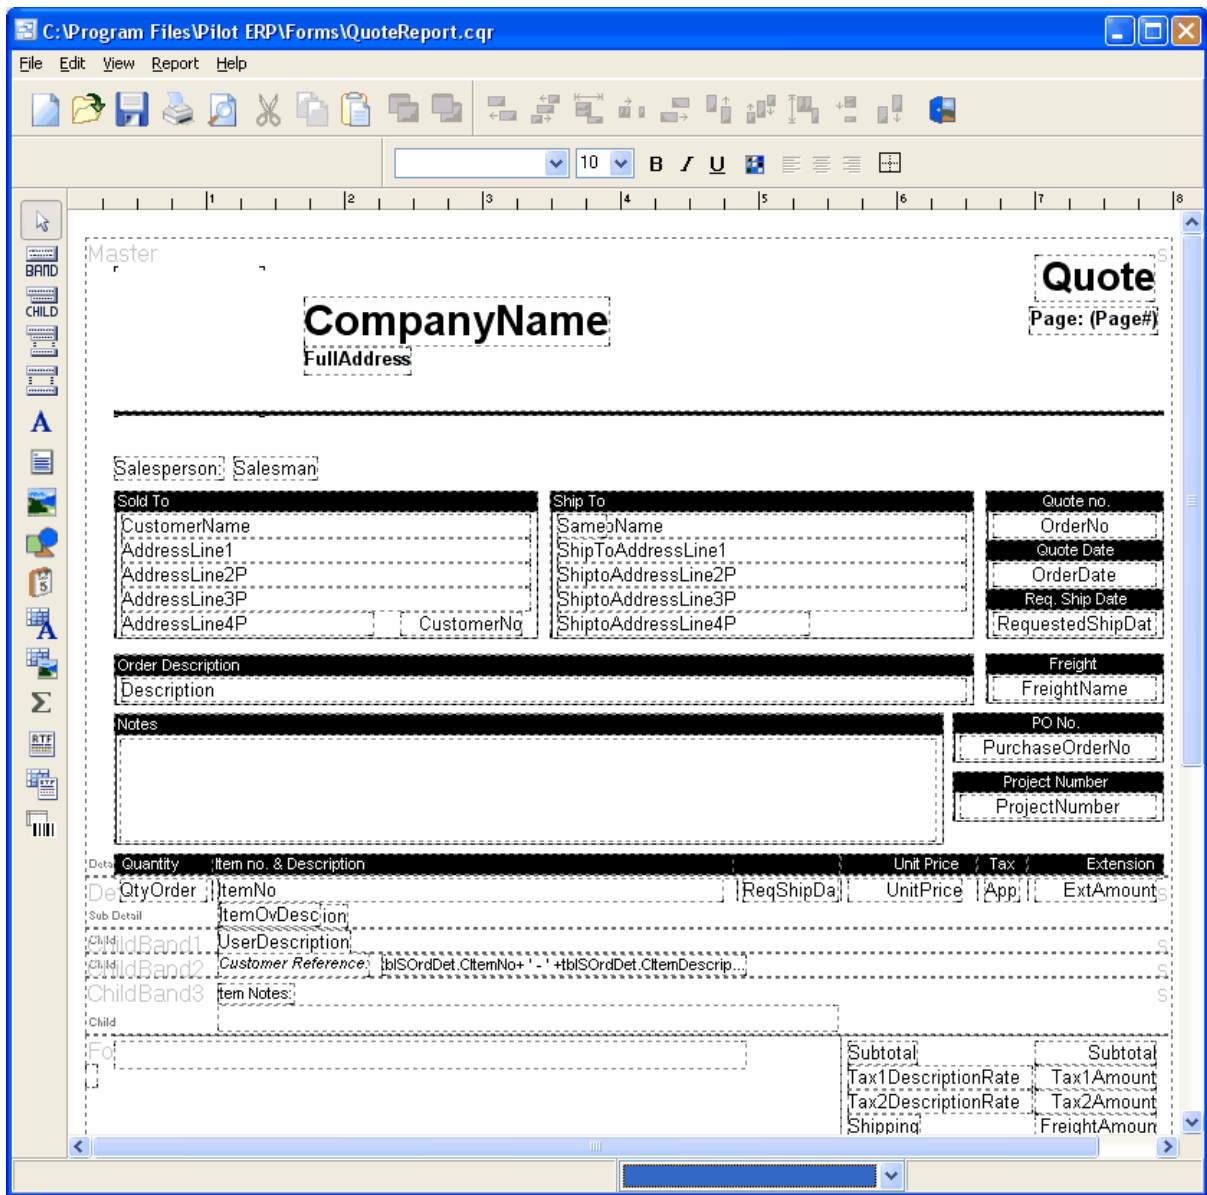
C:\Program Files\Pilot ERP\Forms\QuoteReport.cqr

File Edit View Report Help

10 B I U

1 2 3 4 5 6 7 8

BAND CHILD A Σ RTF

Master

Quote
Page: (Page#)

CompanyName
FullAddress

Salesperson: Salesman

| Sold To | Ship To | Quote no. |
|---|---|---|
| CustomerName | SameoName | OrderNo |
| AddressLine1 | ShipToAddressLine1 | Quote Date |
| AddressLine2P | ShiptoAddressLine2P | OrderDate |
| AddressLine3P | ShiptoAddressLine3P | Req. Ship Date |
| AddressLine4P CustomerNo | ShiptoAddressLine4P | RequestedShipDat |

Order Description
Description

Freight
FreightName

Notes

PO No.
PurchaseOrderNo

Project Number
ProjectNumber

Detai Quantity Item no. & Description Unit Price Tax Extension
De QtyOrder ItemNo ReqShipDa UnitPrice App ExtAmount
Sub Detail ItemOvDescion
Child ChildBand1 UserDescription
Child ChildBand2 Customer Reference: tblSOrdDet.CltemNo+ ' - ' +tblSOrdDet.CltemDescrip...
ChildBand3 Item Notes:
Child
Fo
Subtotal Subtotal
Tax1DescriptionRate Tax1Amount
Tax2DescriptionRate Tax2Amount
Shipping FreightAmoun